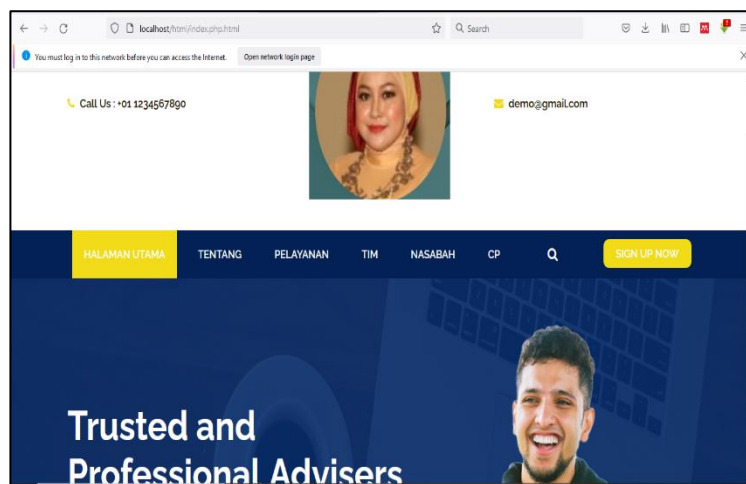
localhost/html/index.php.html

Search

You must log in to this network before you can access the Internet.

Open network login page

Call Us : +01 1234567890

demo@gmail.com

HALAMAN UTAMA

TENTANG

PELAYANAN

TIM

NASABAH

CP

SIGN UP NOW

Trusted and Professional Advisers